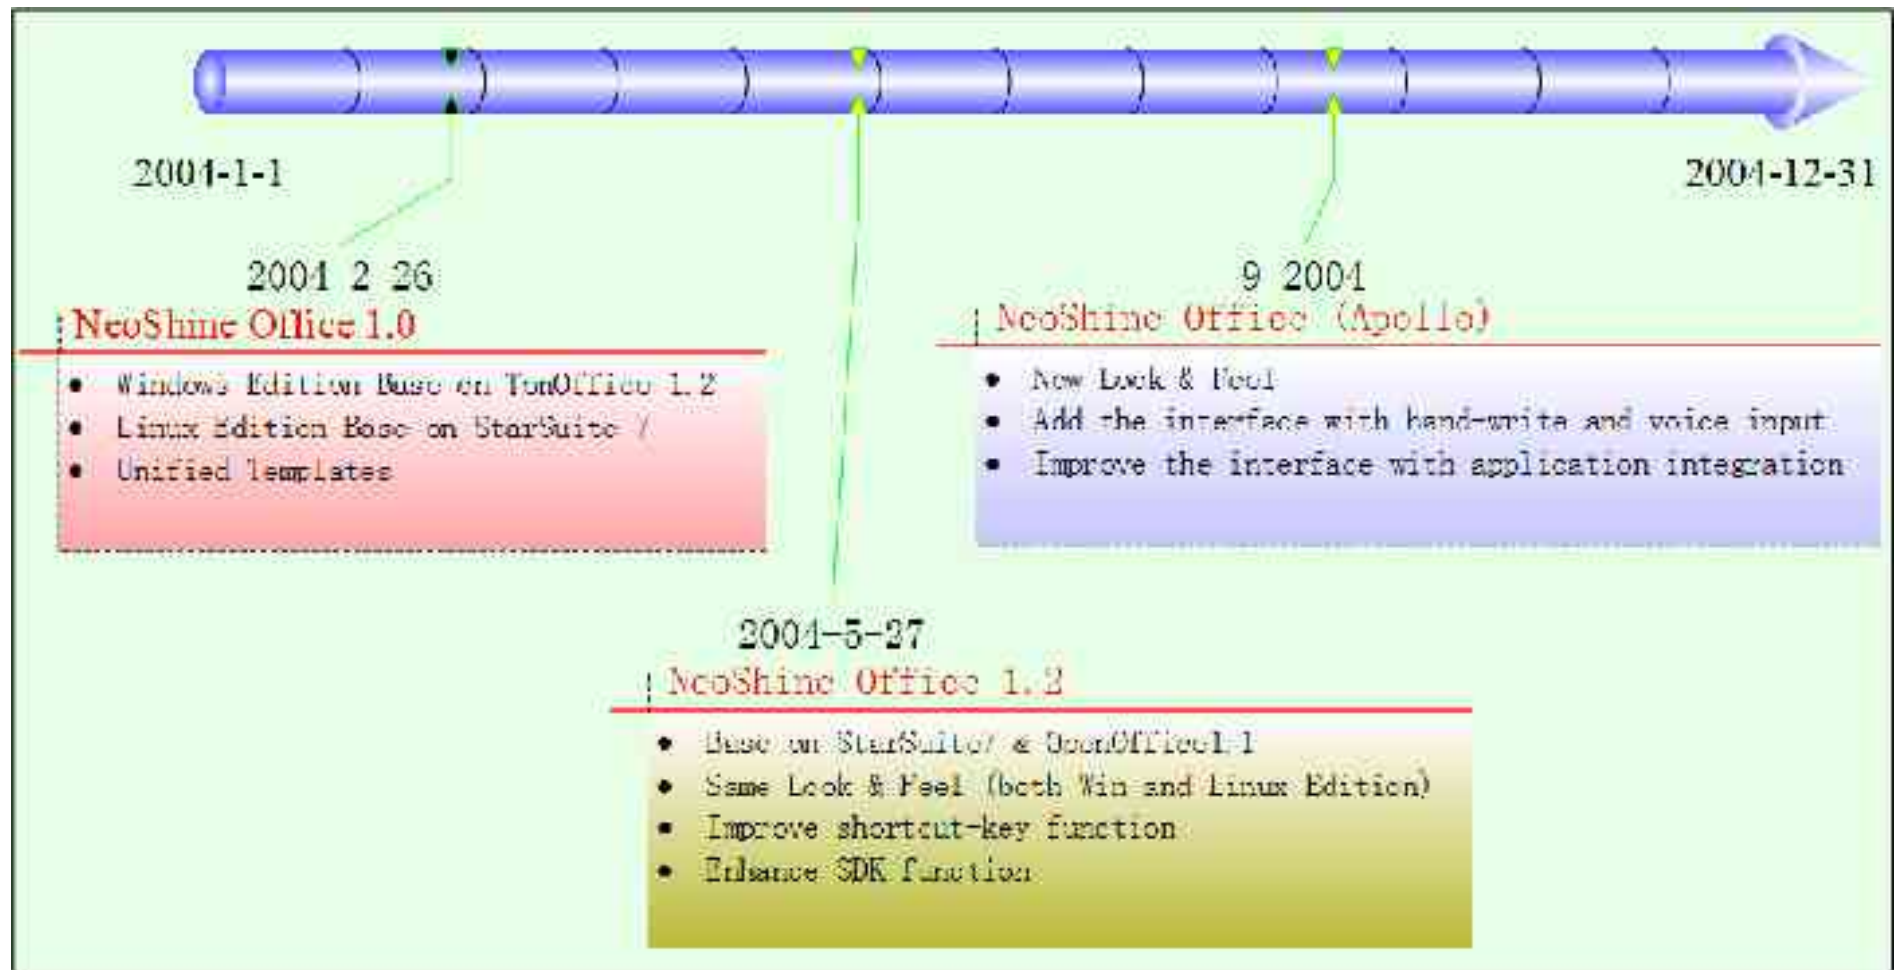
2004-1-1

2004-12-31

2004 2 26

NeoShine Office 1.0

- Windows Edition Base on TonOffice 1.2
- Linux Edition Base on StarSuite 7
- Unified Templates

9 2004

NeoShine Office (Apollo)

- New Look & Feel
- Add the interface with hand-write and voice input
- Improve the interface with application integration

2004-5-27

NeoShine Office 1.2

- Base on StarSuite7 & OpenOffice1.1
- Same Look & Feel (both Win and Linux Edition)
- Improve shortcut-key function
- Enhance SDK function